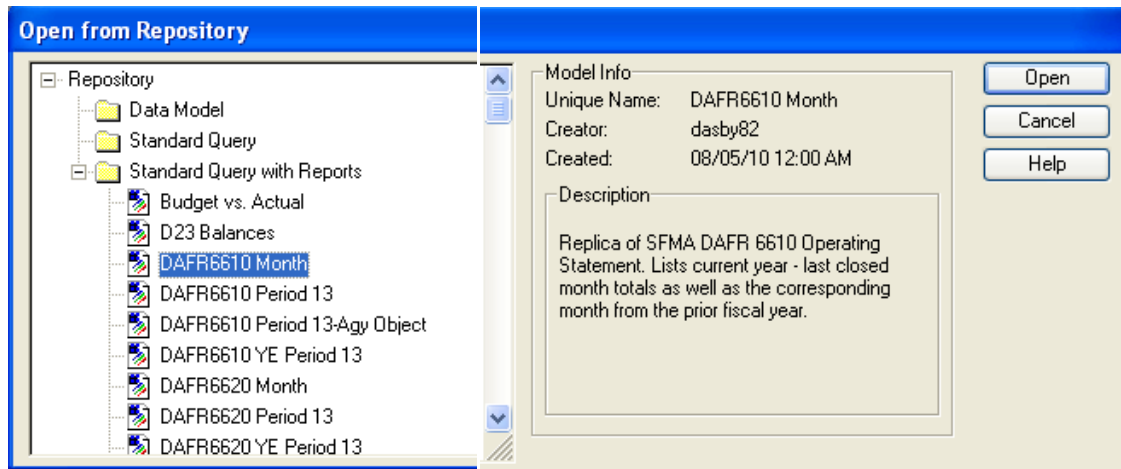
Open from Repository

Repository
Data Model
Standard Query
Standard Query with Reports
Budget vs. Actual
D23 Balances
DAFR6610 Month
DAFR6610 Period 13
DAFR6610 Period 13-Agy Object
DAFR6610 YE Period 13
DAFR6620 Month
DAFR6620 Period 13
DAFR6620 YE Period 13

Model Info
Unique Name: DAFR6610 Month
Creator: dasby82
Created: 08/05/10 12:00 AM

Description

Replica of SFMA DAFR 6610 Operating Statement. Lists current year - last closed month totals as well as the corresponding month from the prior fiscal year.

Open
Cancel
Help